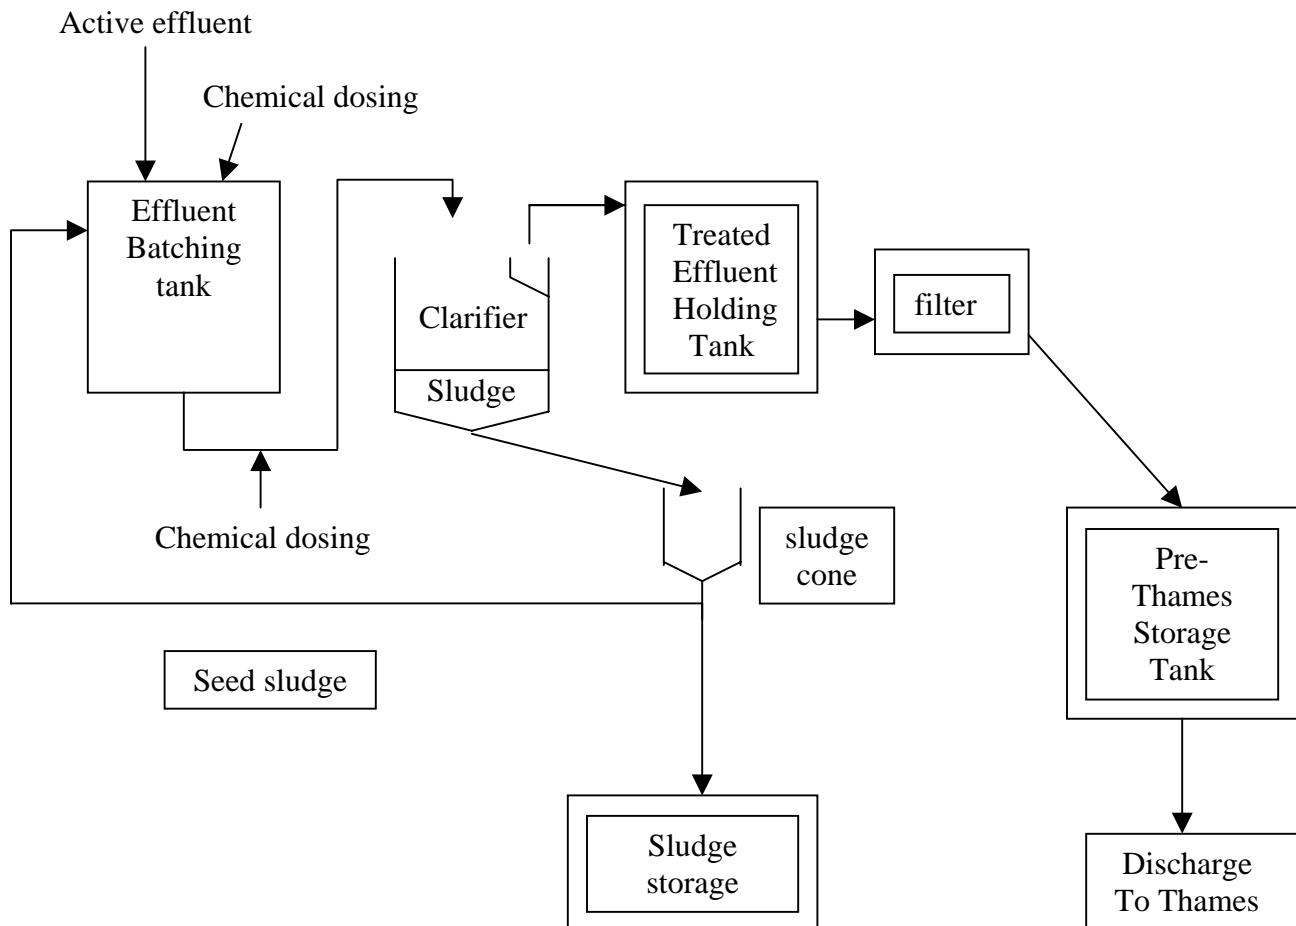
Active effluent

Chemical dosing

Effluent Batching tank

Clarifier

Sludge

Treated Effluent Holding Tank

filter

Chemical dosing

sludge cone

Pre-Thames Storage Tank

Seed sludge

Sludge storage

Discharge To Thames